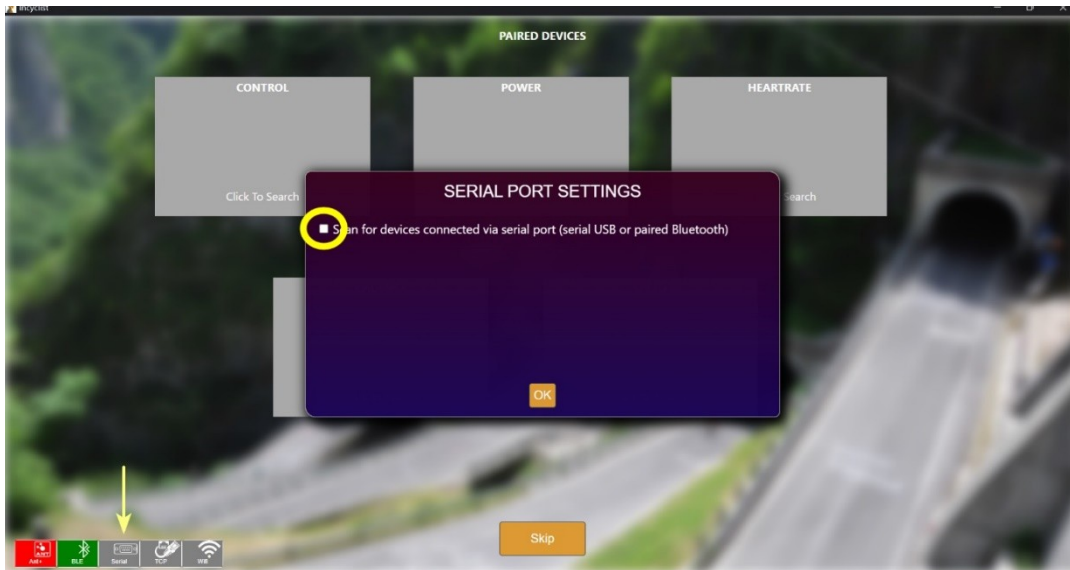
Incyclist

PAIRED DEVICES

CONTROL

Click To Search

POWER

HEARTRATE

Search

SERIAL PORT SETTINGS

S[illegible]an for devices connected via serial port (serial USB or paired Bluetooth)

OK

Skip

Ant+

BLE

Serial

TCP

Wifi